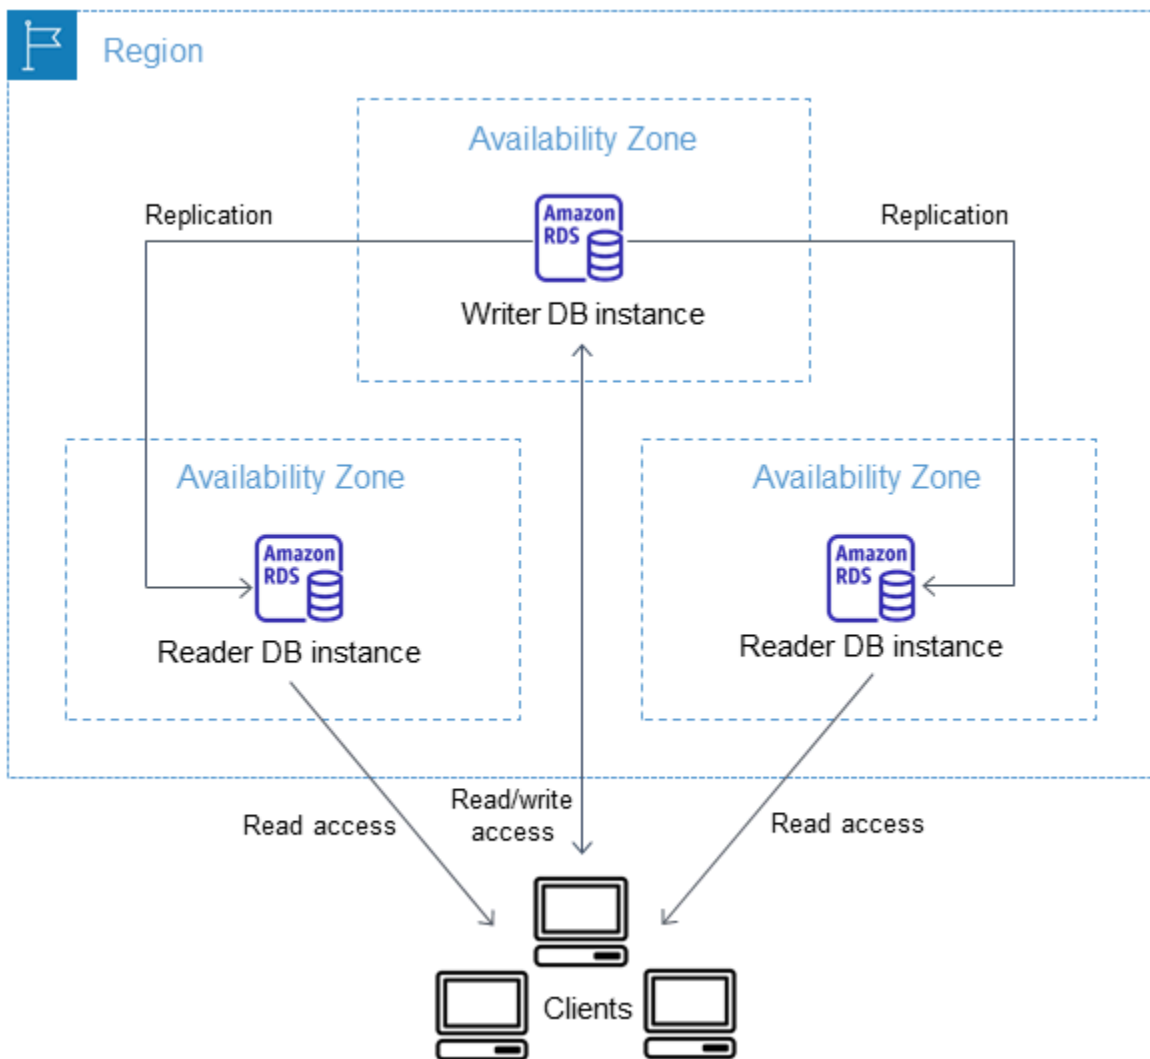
Region

Availability Zone

Replication

Amazon RDS

Writer DB instance

Replication

Availability Zone

Amazon RDS

Reader DB instance

Availability Zone

Amazon RDS

Reader DB instance

Read access

Read/write access

Read access

Clients